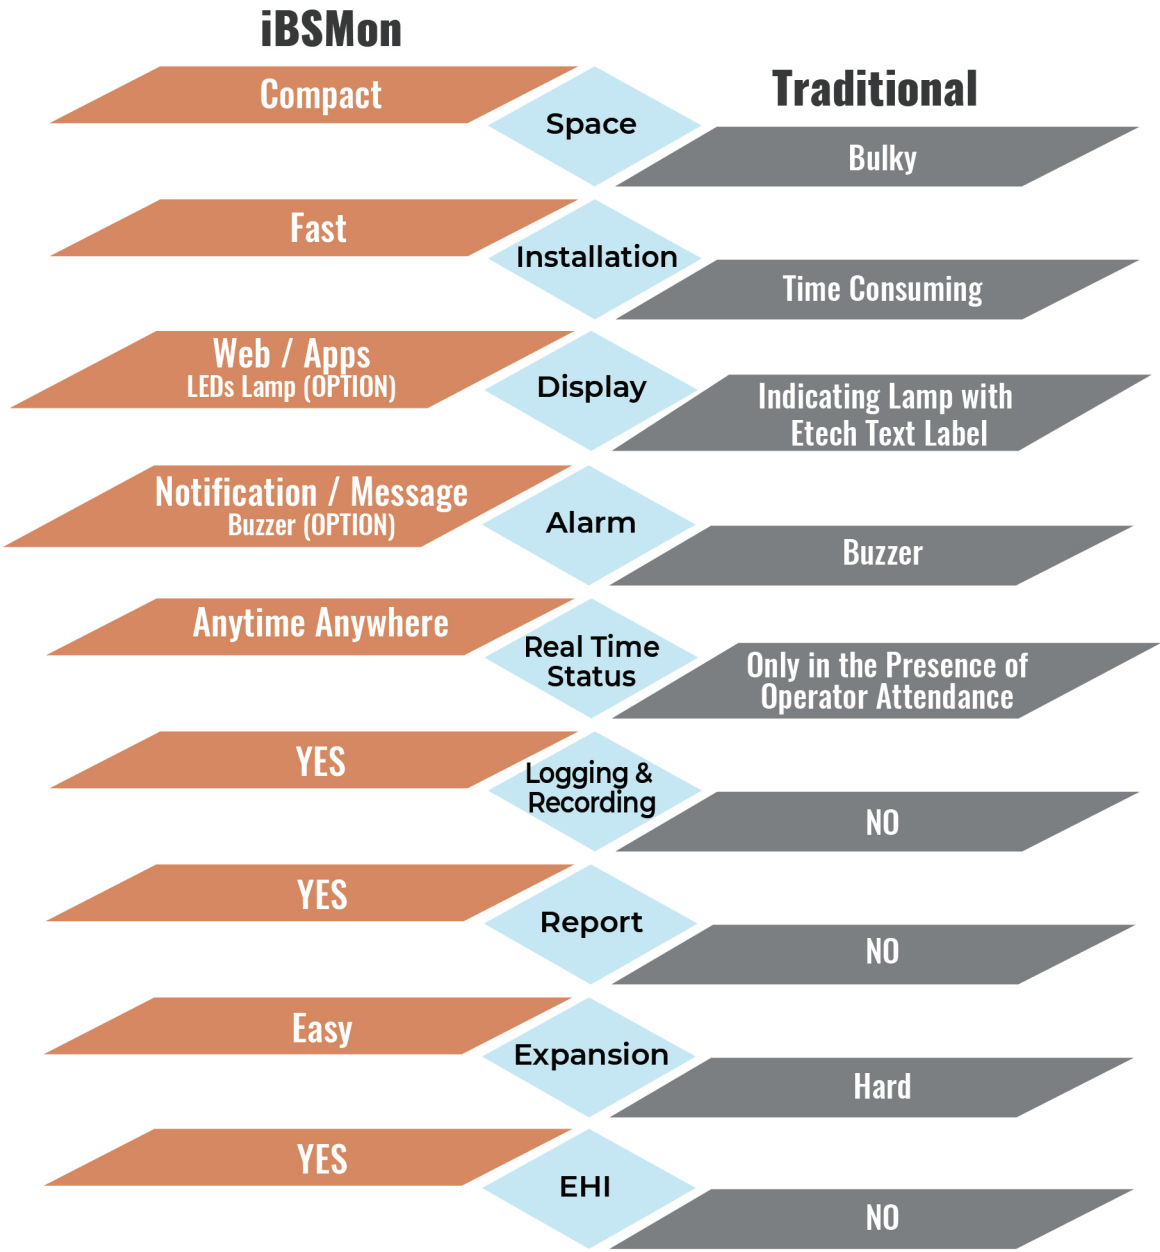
iBSMon

Traditional

Compact

Space

Bulky

Fast

Installation

Time Consuming

Web / Apps
LEDs Lamp (OPTION)

Display

Indicating Lamp with Etech Text Label

Notification / Message
Buzzer (OPTION)

Alarm

Buzzer

Anytime Anywhere

Real Time Status

Only in the Presence of Operator Attendance

YES

Logging & Recording

NO

YES

Report

NO

Easy

Expansion

Hard

YES

EHI

NO